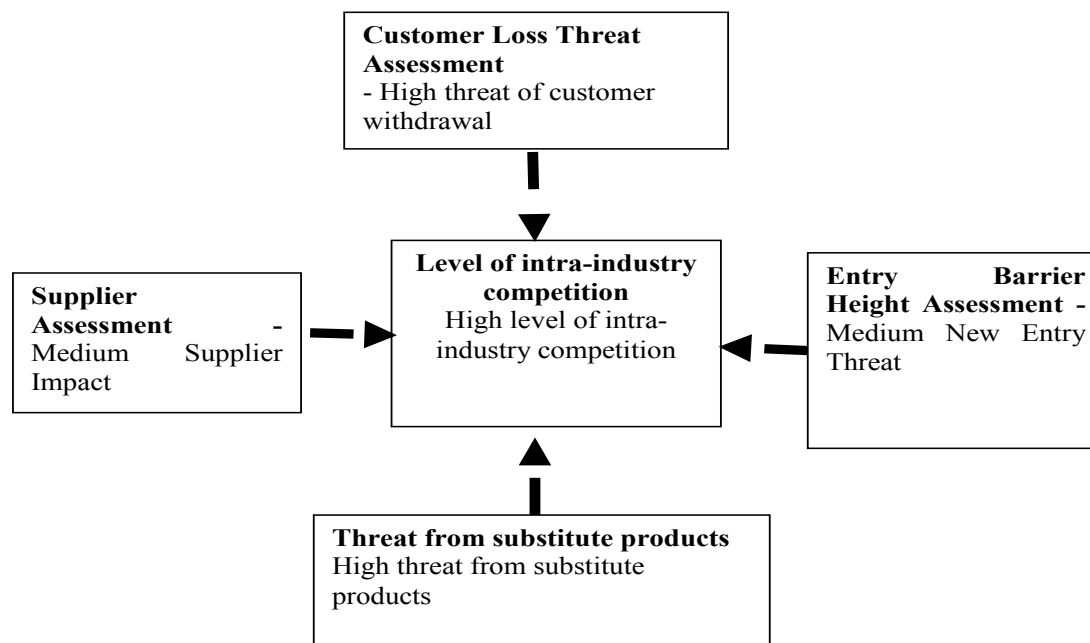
**Customer Loss Threat Assessment**
- High threat of customer withdrawal

**Supplier Assessment** - Medium Supplier Impact

**Level of intra-industry competition**
High level of intra-industry competition

**Entry Barrier Height Assessment** - Medium New Entry Threat

**Threat from substitute products**
High threat from substitute products